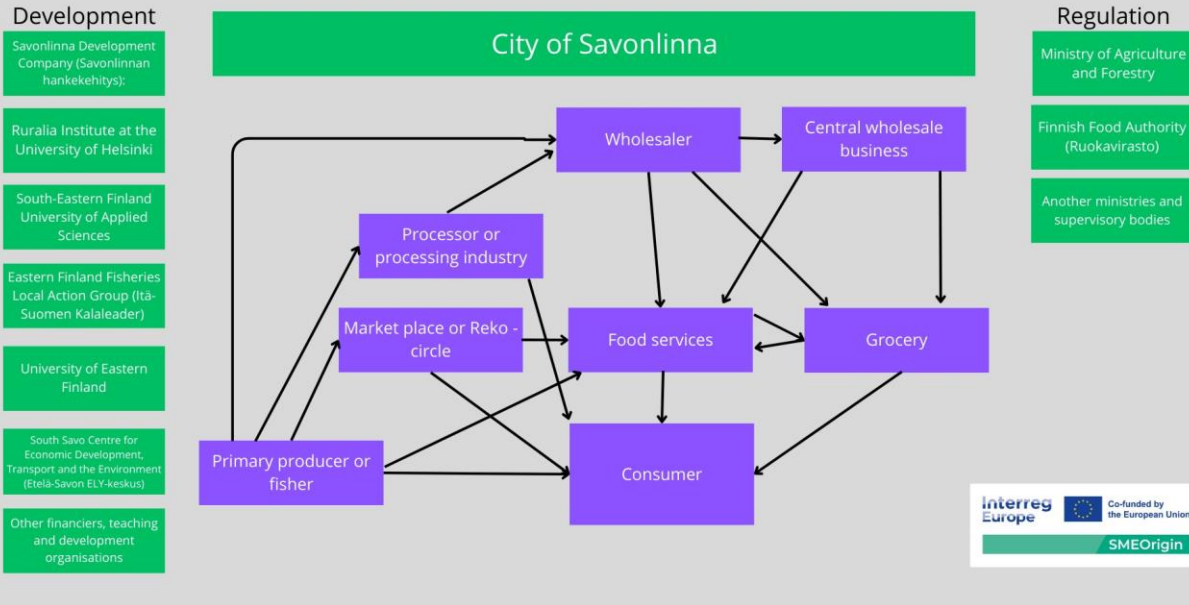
Development

Savonlinna Development Company (Savonlinnan hankekehitys):

Ruralia Institute at the University of Helsinki

South-Eastern Finland University of Applied Sciences

Eastern Finland Fisheries Local Action Group (Itä-Suomen Kalaleader)

University of Eastern Finland

South Savo Centre for Economic Development, Transport and the Environment (Etelä-Savon ELY-keskus)

Other financiers, teaching and development organisations

City of Savonlinna

Wholesaler

Central wholesale business

Processor or processing industry

Market place or Reko - circle

Food services

Grocery

Primary producer or fisher

Consumer

Regulation

Ministry of Agriculture and Forestry

Finnish Food Authority (Ruokavirasto)

Another ministries and supervisory bodies

Interreg Europe

Co-funded by the European Union

SMEOrigin